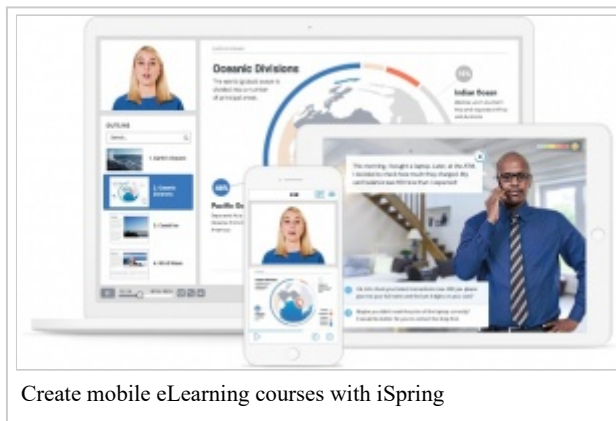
Oceanic Divisions

The world global ocean is divided into a number of principal areas.

Indian Ocean

OUTLINE

Pacific Oc

The morning I bought a laptop. Later, at the ATM, I decided to check how much they charged. My card balance was 600 less than I expected!

Create mobile eLearning courses with iSpring